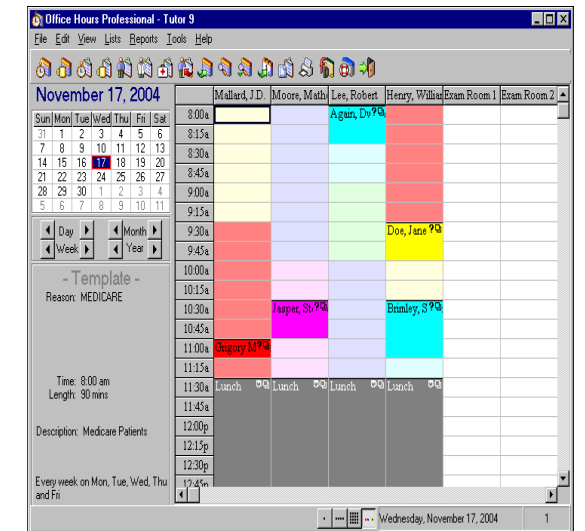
Office Hours Professional - Tutor 9

File Edit View Lists Reports Tools Help

November 17, 2004

| Sun | Mon | Tue | Wed | Thu | Fri | Sat |
|---|---|---|---|---|---|---|
| 31 | 1 | 2 | 3 | 4 | 5 | 6 |
| 7 | 8 | 9 | 10 | 11 | 12 | 13 |
| 14 | 15 | 16 | 17 | 18 | 19 | 20 |
| 21 | 22 | 23 | 24 | 25 | 26 | 27 |
| 28 | 29 | 30 | 1 | 2 | 3 | 4 |
| 5 | 6 | 7 | 8 | 9 | 10 | 11 |

Day Month
Week Year

- Template -
Reason: MEDICARE

Time: 8:00 am
Length: 90 mins

Description: Medicare Patients

Every week on Mon, Tue, Wed, Thu and Fri

| | Mallard, J.D. | Moore, Math | Lee, Robert | Henry, Willian | Exam Room 1 | Exam Room 2 |
|---|---|---|---|---|---|---|
| 8:00a | | | Again, Dv | | | |
| 8:15a | | | | | | |
| 8:30a | | | | | | |
| 8:45a | | | | | | |
| 9:00a | | | | | | |
| 9:15a | | | | | | |
| 9:30a | | | | Doe, Jane | | |
| 9:45a | | | | | | |
| 10:00a | | | | | | |
| 10:15a | | | | | | |
| 10:30a | | Jasper, Sv | | Brimley, S | | |
| 10:45a | | | | | | |
| 11:00a | Gregory M | | | | | |
| 11:15a | | | | | | |
| 11:30a | Lunch | Lunch | Lunch | Lunch | | |
| 11:45a | | | | | | |
| 12:00p | | | | | | |
| 12:15p | | | | | | |
| 12:30p | | | | | | |
| 12:45p | | | | | | |

Wednesday, November 17, 2004 1